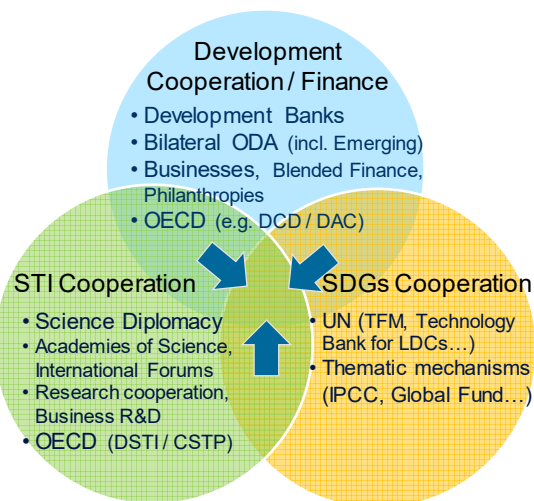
Development Cooperation / Finance

• Development Banks
• Bilateral ODA (incl. Emerging)
• Businesses, Blended Finance, Philanthropies
• OECD (e.g. DCD / DAC)

STI Cooperation

• Science Diplomacy
• Academies of Science, International Forums
• Research cooperation, Business R&D
• OECD (DSTI / CSTP)

SDGs Cooperation

• UN (TFM, Technology Bank for LDCs…)
• Thematic mechanisms (IPCC, Global Fund…)